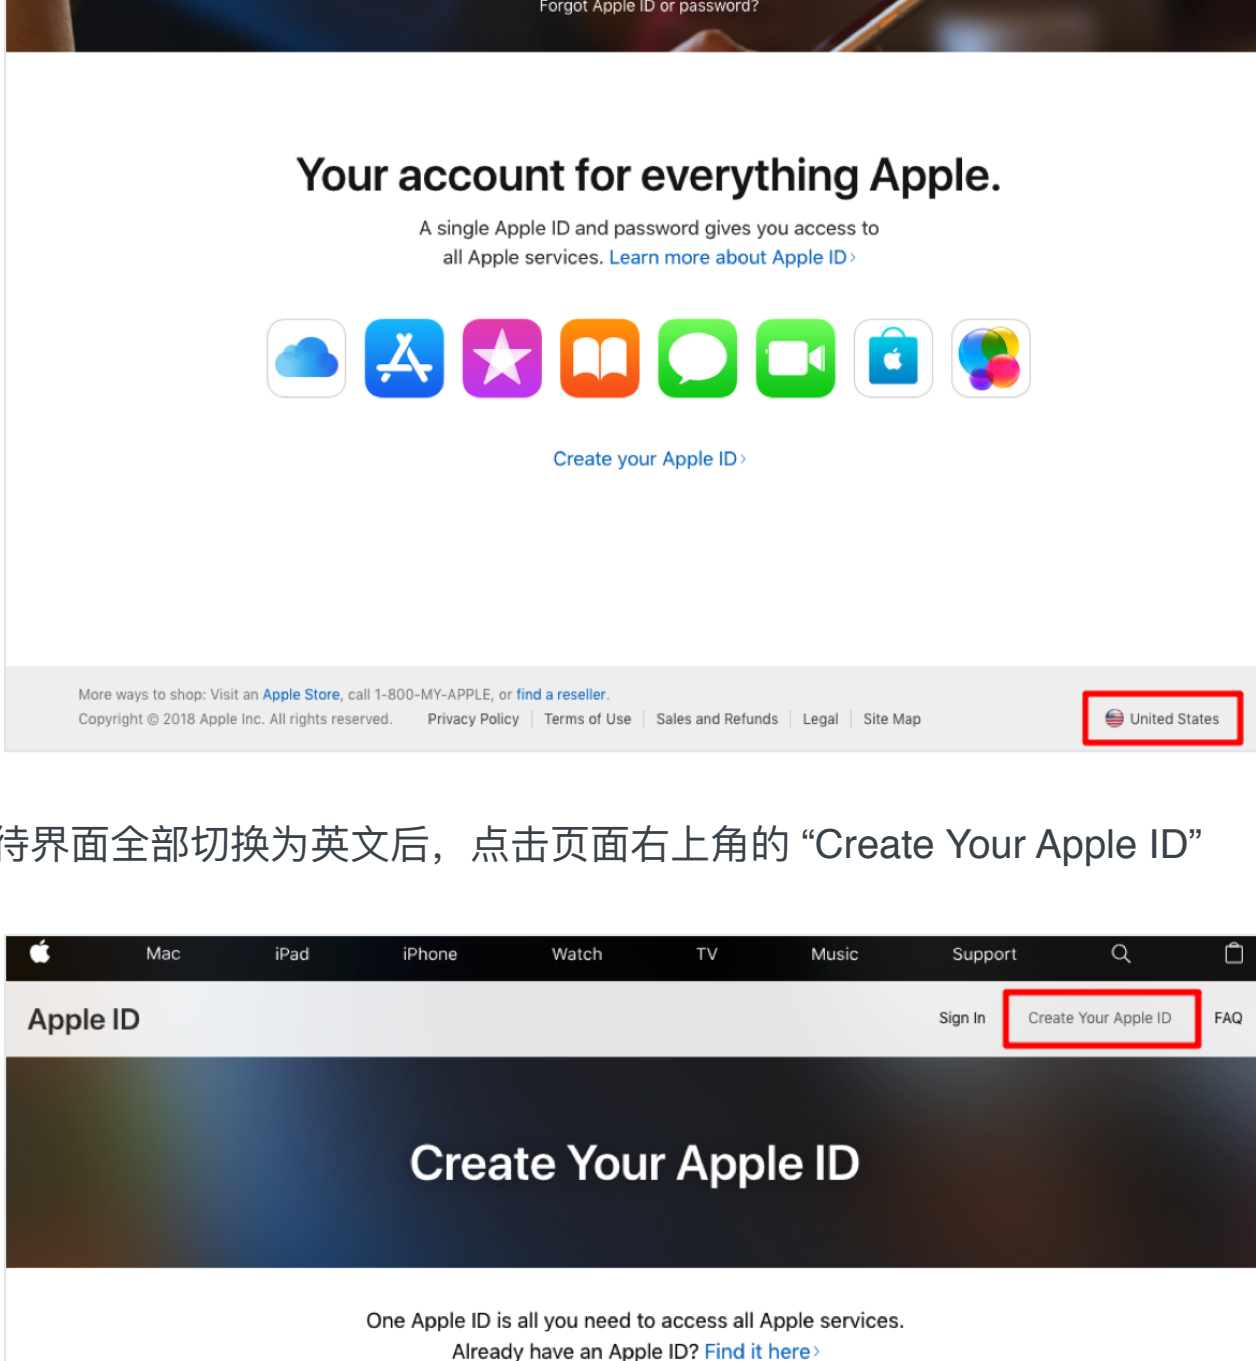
Forgot Apple ID or password?

Your account for everything Apple.

A single Apple ID and password gives you access to all Apple services. Learn more about Apple ID ›

Create your Apple ID ›

More ways to shop: Visit an Apple Store, call 1-800-MY-APPLE, or find a reseller.
Copyright © 2018 Apple Inc. All rights reserved. Privacy Policy | Terms of Use | Sales and Refunds | Legal | Site Map

United States

待界面全部切换为英文后，点击页面右上角的 “Create Your Apple ID”

Mac iPad iPhone Watch TV Music Support

Apple ID

Sign In Create Your Apple ID FAQ

Create Your Apple ID

One Apple ID is all you need to access all Apple services.
Already have an Apple ID? Find it here ›